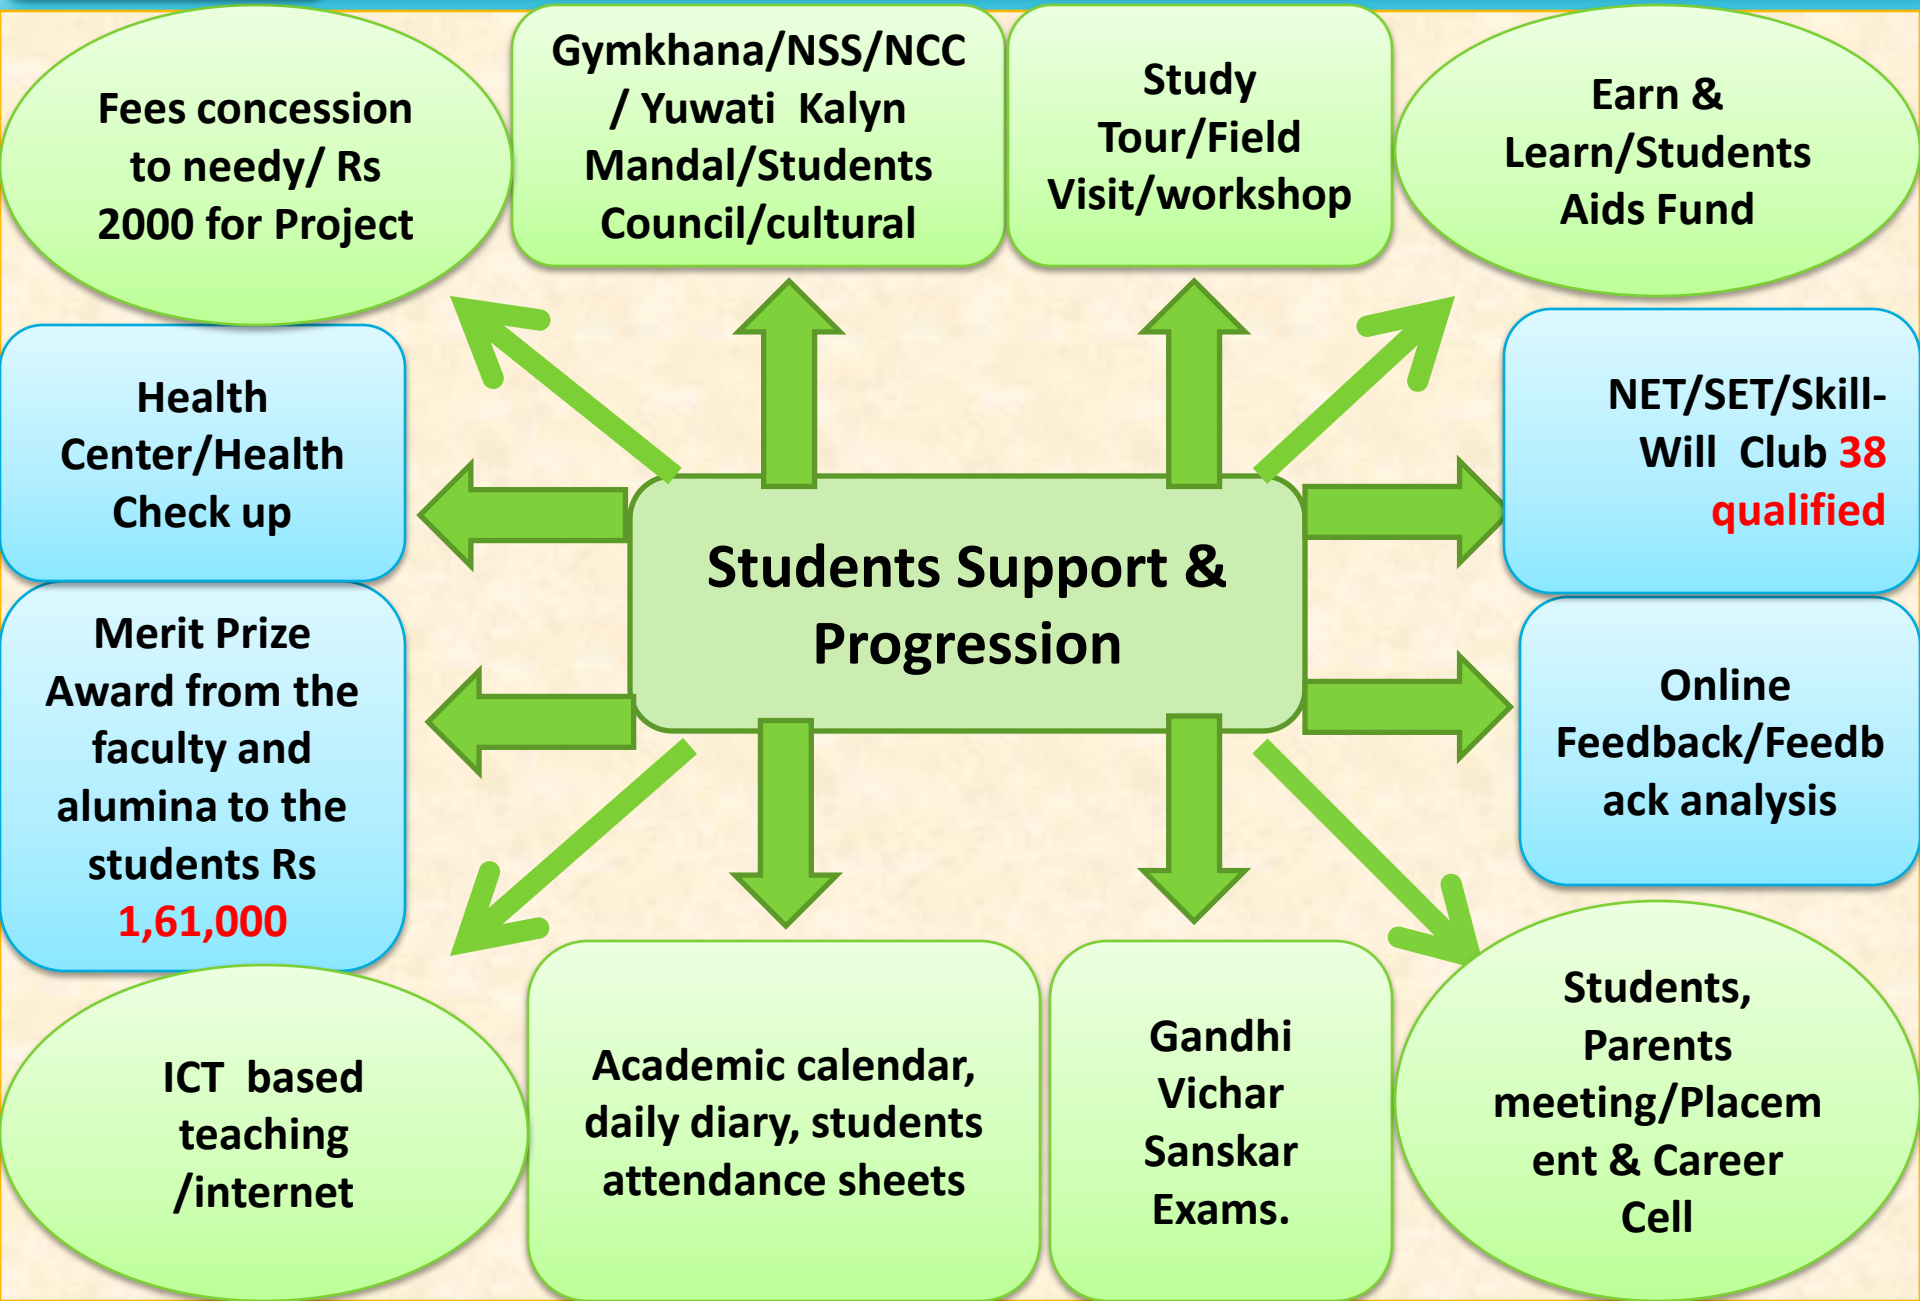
Fees concession to needy/ Rs 2000 for Project

Gymkhana/NSS/NCC / Yuwati Kalyn Mandal/Students Council/cultural

Study Tour/Field Visit/workshop

Earn & Learn/Students Aids Fund

Health Center/Health Check up

NET/SET/Skill-Will Club 38 qualified

Students Support & Progression

Merit Prize Award from the faculty and alumina to the students Rs 1,61,000

Online Feedback/Feedback analysis

ICT based teaching /internet

Academic calendar, daily diary, students attendance sheets

Gandhi Vichar Sanskar Exams.

Students, Parents meeting/Placement & Career Cell